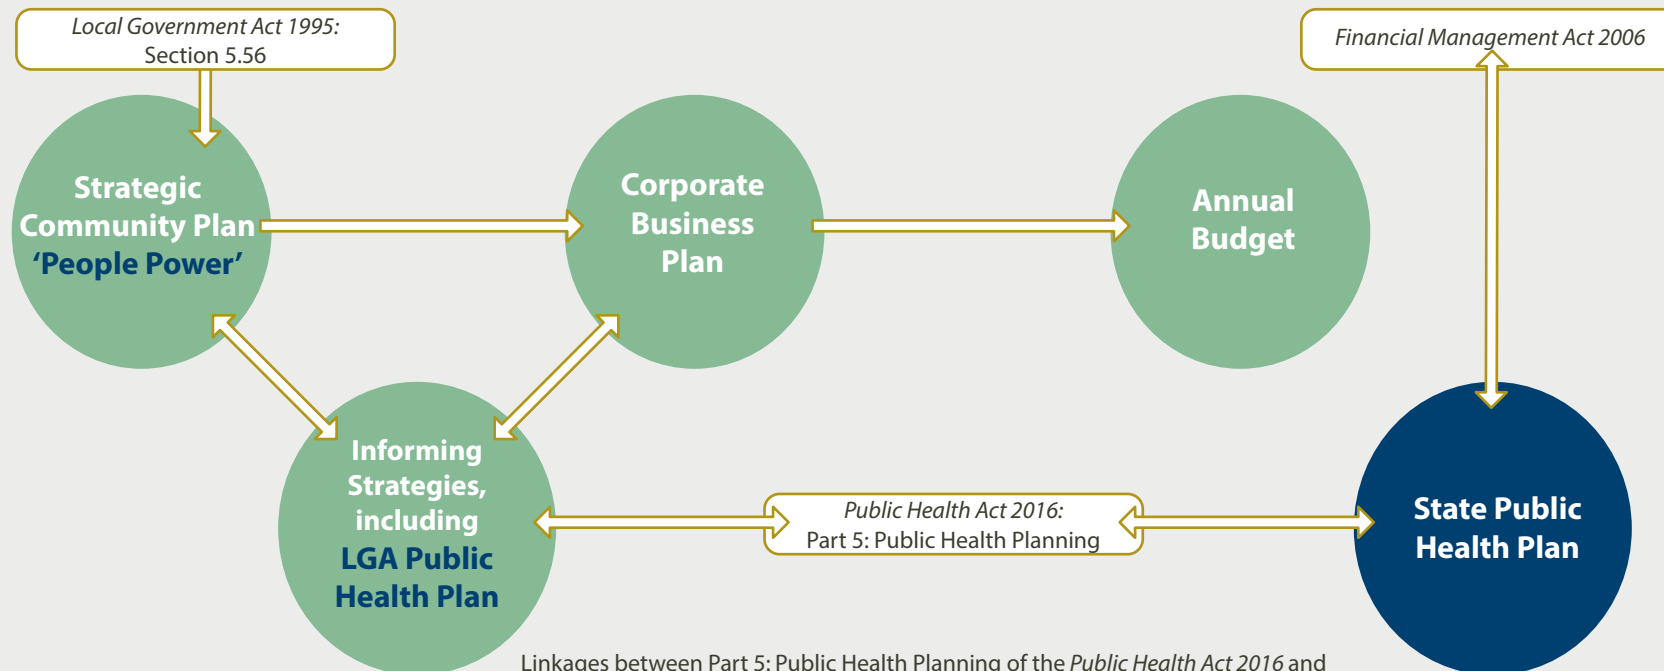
Local Government Act 1995:
Section 5.56

Financial Management Act 2006

Strategic Community Plan 'People Power'

Corporate Business Plan

Annual Budget

Informing Strategies, including LGA Public Health Plan

Public Health Act 2016:
Part 5: Public Health Planning

State Public Health Plan

Linkages between Part 5: Public Health Planning of the Public Health Act 2016 and